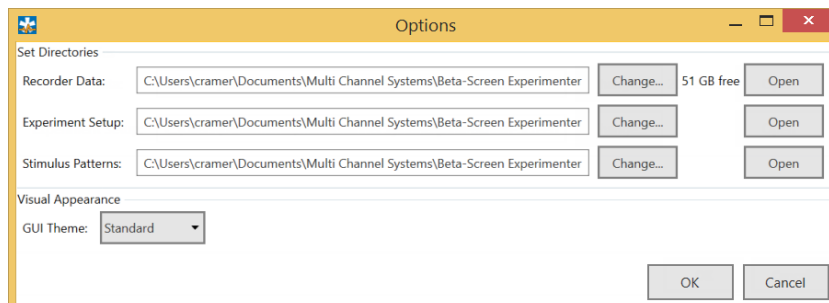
Options

Set Directories

Recorder Data: C:\Users\cramer\Documents\Multi Channel Systems\Beta-Screen Experimenter Change... 51 GB free Open

Experiment Setup: C:\Users\cramer\Documents\Multi Channel Systems\Beta-Screen Experimenter Change... Open

Stimulus Patterns: C:\Users\cramer\Documents\Multi Channel Systems\Beta-Screen Experimenter Change... Open

Visual Appearance

GUI Theme: Standard

OK Cancel